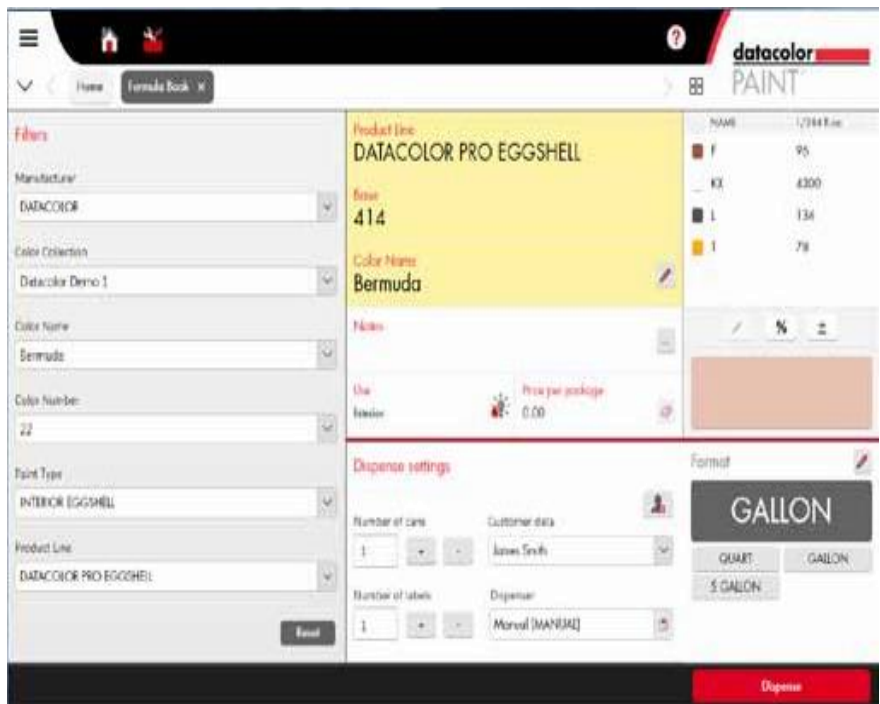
datacolor
PAINT

Home
Formula Book ×

Filters

Manufacturer
DATACOLOR

Color Collection
Datacolor Demo 1

Color Name
Bermuda

Color Number
22

Paint Type
INTERIOR EGGSHELL

Product Line
DATACOLOR PRO EGGSHELL

Reset

Product Line
DATACOLOR PRO EGGSHELL

Base
414

Color Name
Bermuda

Notes

Use
Interior

Price per package
0.00

Dispense settings

Number of cans
1

Customer data
James Smith

Number of labels
1

Dispenser
Manual [MANUAL]

| NAME | 1/384 fl.oz |
|---|---|
| F | 95 |
| KX | 4300 |
| L | 136 |
| T | 78 |

%
±

Format

GALLON

QUART
GALLON
5 GALLON

Dispense